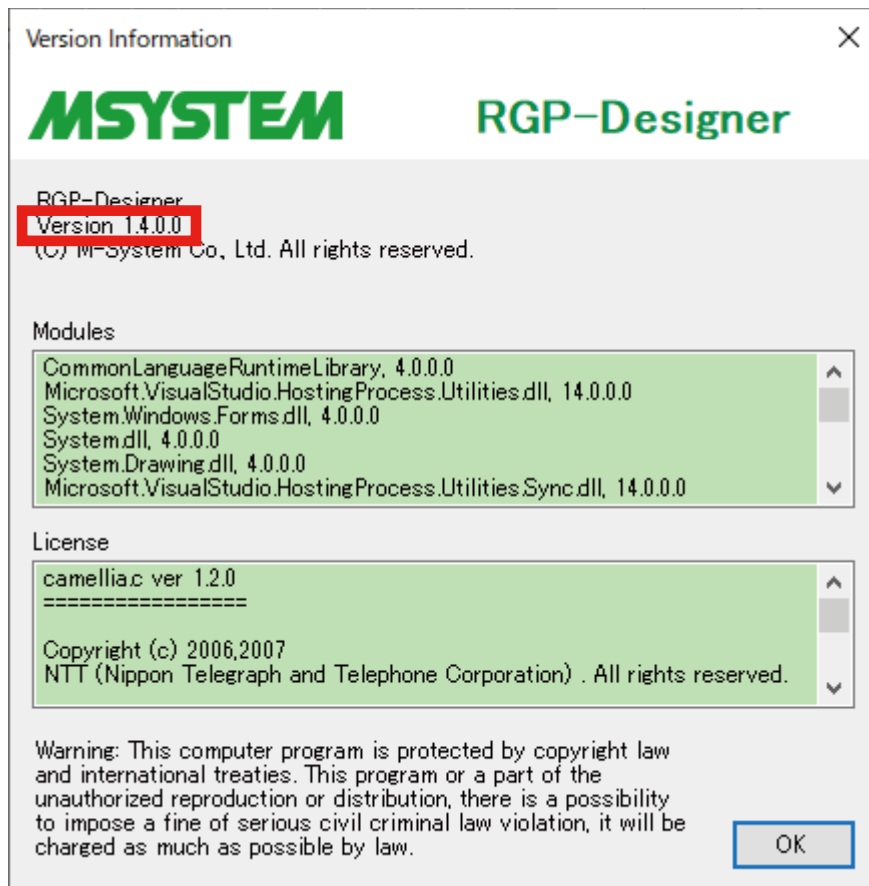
Version Information

MSYSTEM RGP-Designer

RGP-Designer
Version 1.4.0.0
(C) M-System Co, Ltd. All rights reserved.

Modules

CommonLanguageRuntimeLibrary, 4.0.0.0
Microsoft.VisualStudio.HostingProcess.Utilities.dll, 14.0.0.0
System.Windows.Forms.dll, 4.0.0.0
System.dll, 4.0.0.0
System.Drawing.dll, 4.0.0.0
Microsoft.VisualStudio.HostingProcess.Utilities.Sync.dll, 14.0.0.0

License

camellia.c ver 1.2.0
=================

Copyright (c) 2006,2007
NTT (Nippon Telegraph and Telephone Corporation) . All rights reserved.

Warning: This computer program is protected by copyright law and international treaties. This program or a part of the unauthorized reproduction or distribution, there is a possibility to impose a fine of serious civil criminal law violation, it will be charged as much as possible by law.

OK